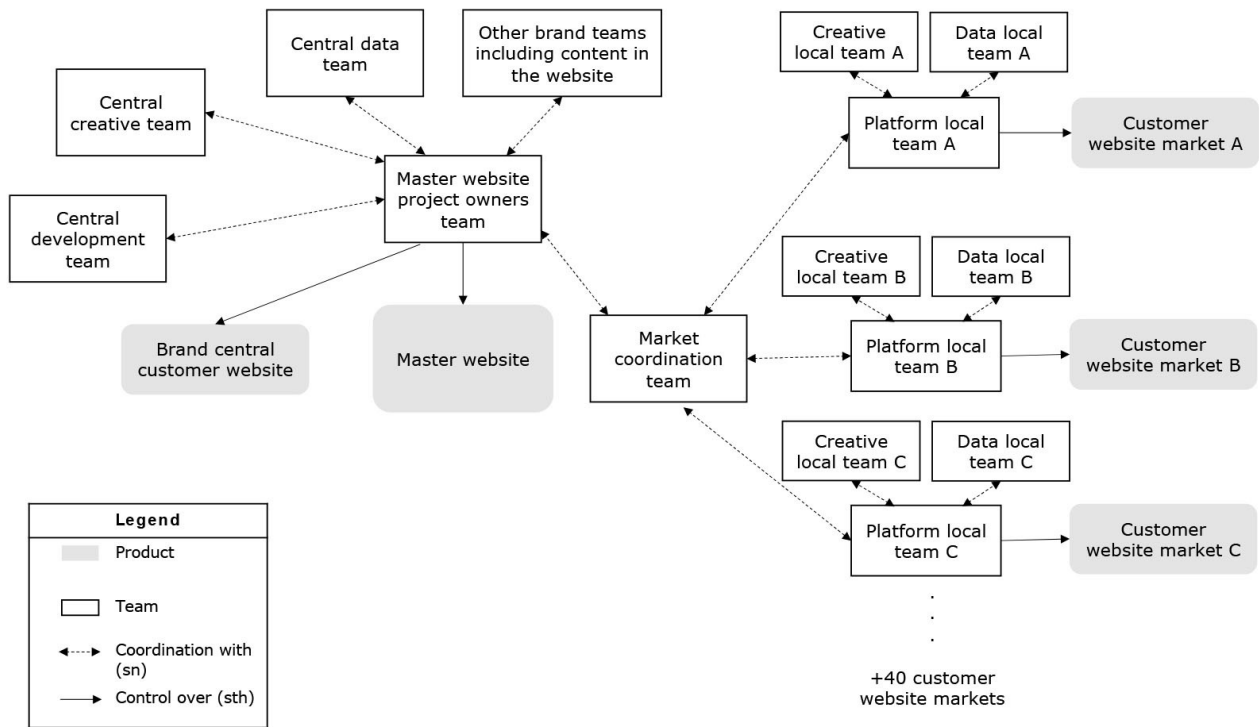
Central data team

Other brand teams including content in the website

Creative local team A

Data local team A

Central creative team

Platform local team A

Customer website market A

Master website project owners team

Central development team

Creative local team B

Data local team B

Brand central customer website

Master website

Market coordination team

Platform local team B

Customer website market B

Creative local team C

Data local team C

Platform local team C

Customer website market C

Legend

Product

Team

Coordination with (sn)

Control over (sth)

.
.
.

+40 customer website markets